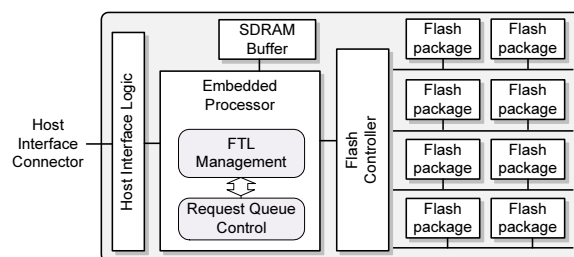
Host Interface Connector

Host Interface Logic

SDRAM Buffer

Embedded Processor

FTL Management

Request Queue Control

Flash Controller

Flash package

Flash package

Flash package

Flash package

Flash package

Flash package

Flash package

Flash package